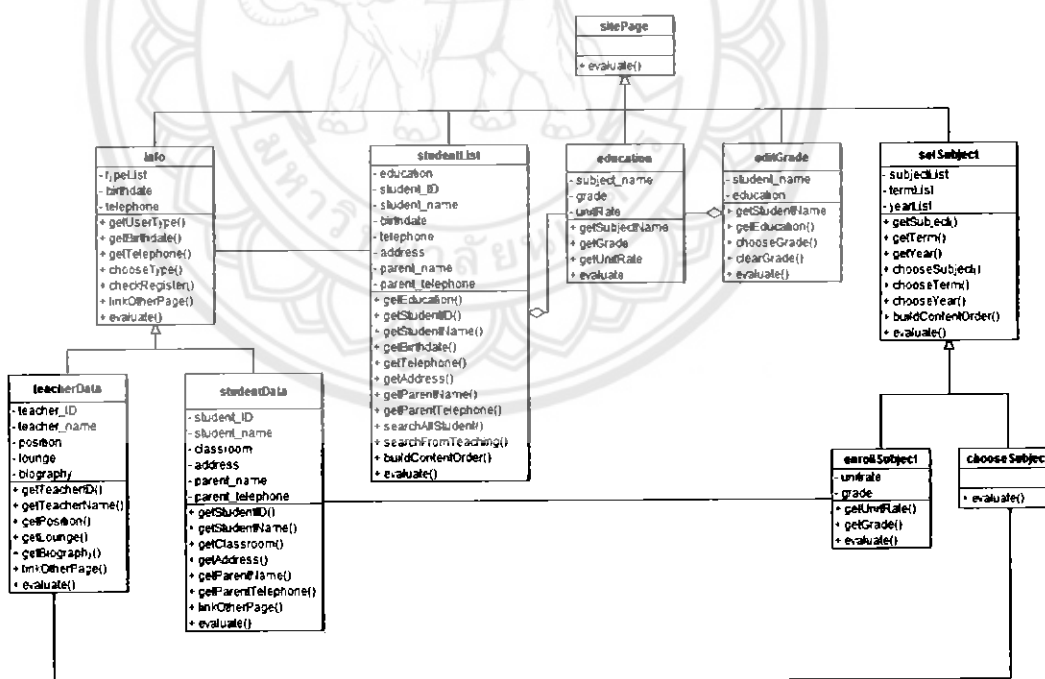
sitePage

+ evaluate()

info
- typeList
- birthdate
- telephone
+ getUserType()
+ getBirthdate()
+ getTelephone()
+ chooseType()
+ checkRegister()
+ linkOtherPage()
+ evaluate()

studentList
- education
- student_ID
- student_name
- birthdate
- telephone
- address
- parent_name
- parent_telephone
+ getEducation()
+ getStudentID()
+ getStudentName()
+ getBirthdate()
+ getTelephone()
+ getAddress()
+ getParentName()
+ getParentTelephone()
+ searchAllStudent()
+ searchFromTeaching()
+ buildContentOrder()
+ evaluate()

education
- subject_name
- grade
- unitRate
+ getSubjectName
+ getGrade
+ getUnitRate
+ evaluate

editGrade
- student_name
- education
+ getStudentName
+ getEducation()
+ chooseGrade()
+ clearGrade()
+ evaluate()

selSubject
- subjectList
- termList
- yearList
+ getSubject()
+ getTerm()
+ getYear()
+ chooseSubject()
+ chooseTerm()
+ chooseYear()
+ buildContentOrder()
+ evaluate()

teacherData
- teacher_ID
- teacher_name
- position
- lounge
- biography
+ getTeacherID()
+ getTeacherName()
+ getPosition()
+ getLounge()
+ getBiography()
+ linkOtherPage()
+ evaluate()

studentData
- student_ID
- student_name
- classroom
- address
- parent_name
- parent_telephone
+ getStudentID()
+ getStudentName()
+ getClassroom()
+ getAddress()
+ getParentName()
+ getParentTelephone()
+ linkOtherPage()
+ evaluate()

enrollSubject
- unitrate
- grade
+ getUnitRate()
+ getGrade()
+ evaluate()

chooseSubjec
+ evaluate()